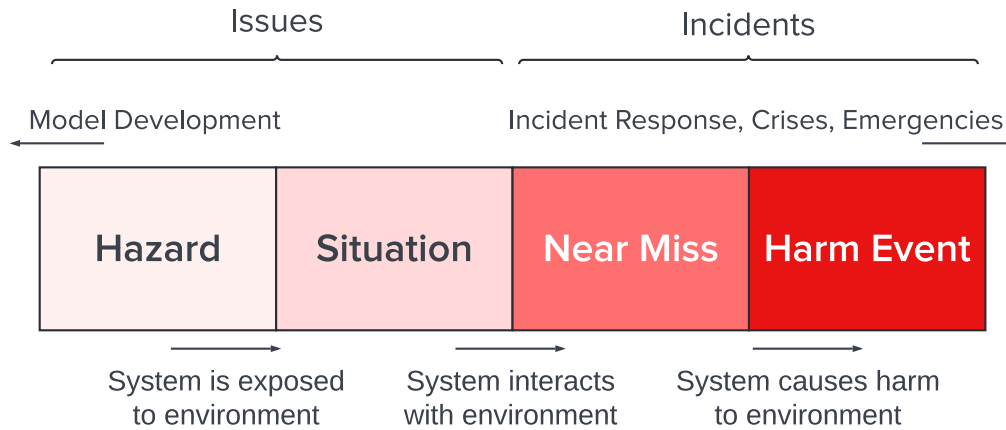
Issues

Incidents

Model Development

Incident Response, Crises, Emergencies

| Hazard | Situation | Near Miss | Harm Event |
|---|---|---|---|

System is exposed to environment

System interacts with environment

System causes harm to environment